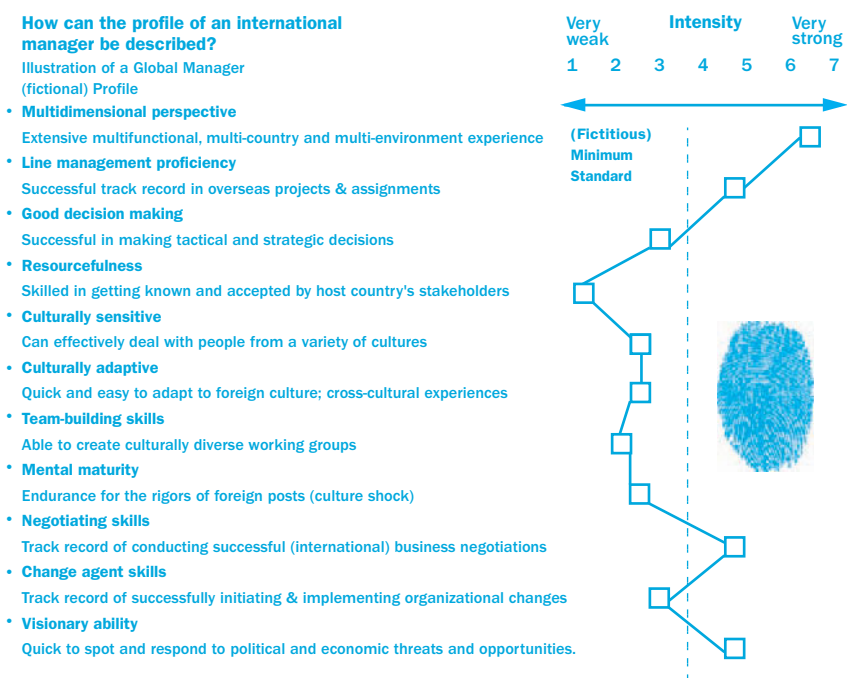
How can the profile of an international manager be described?

Illustration of a Global Manager (fictional) Profile

Very weak

Intensity

Very strong

1 2 3 4 5 6 7

• Multidimensional perspective
Extensive multifunctional, multi-country and multi-environment experience

(Fictitious) Minimum Standard

• Line management proficiency
Successful track record in overseas projects & assignments

• Good decision making
Successful in making tactical and strategic decisions

• Resourcefulness
Skilled in getting known and accepted by host country's stakeholders

• Culturally sensitive
Can effectively deal with people from a variety of cultures

• Culturally adaptive
Quick and easy to adapt to foreign culture; cross-cultural experiences

• Team-building skills
Able to create culturally diverse working groups

• Mental maturity
Endurance for the rigors of foreign posts (culture shock)

• Negotiating skills
Track record of conducting successful (international) business negotiations

• Change agent skills
Track record of successfully initiating & implementing organizational changes

• Visionary ability
Quick to spot and respond to political and economic threats and opportunities.